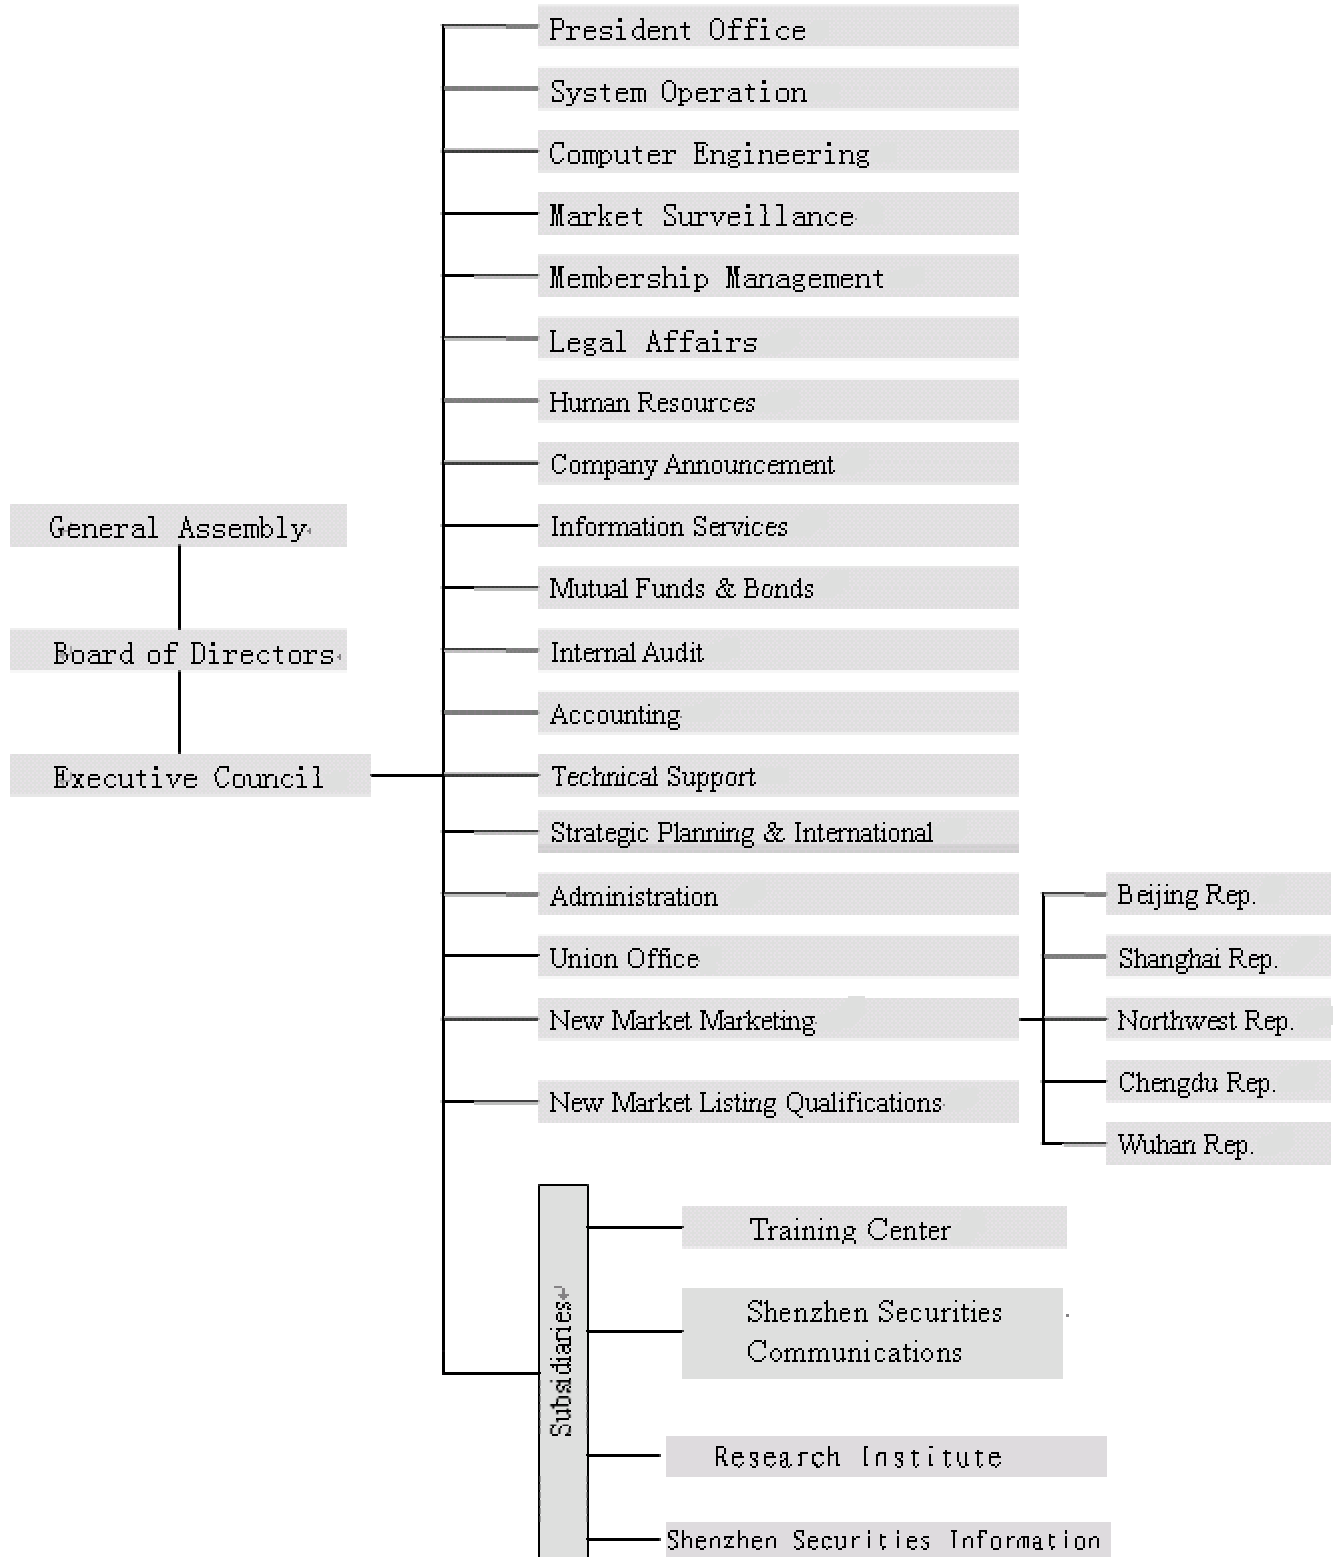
General Assembly

Board of Directors

Executive Council

President Office

System Operation

Computer Engineering

Market Surveillance

Membership Management

Legal Affairs

Human Resources

Company Announcement

Information Services

Mutual Funds & Bonds

Internal Audit

Accounting

Technical Support

Strategic Planning & International

Administration

Union Office

New Market Marketing

New Market Listing Qualifications

Beijing Rep.

Shanghai Rep.

Northwest Rep.

Chengdu Rep.

Wuhan Rep.

Subsidiaries

Training Center

Shenzhen Securities Communications

Research Institute

Shenzhen Securities Information